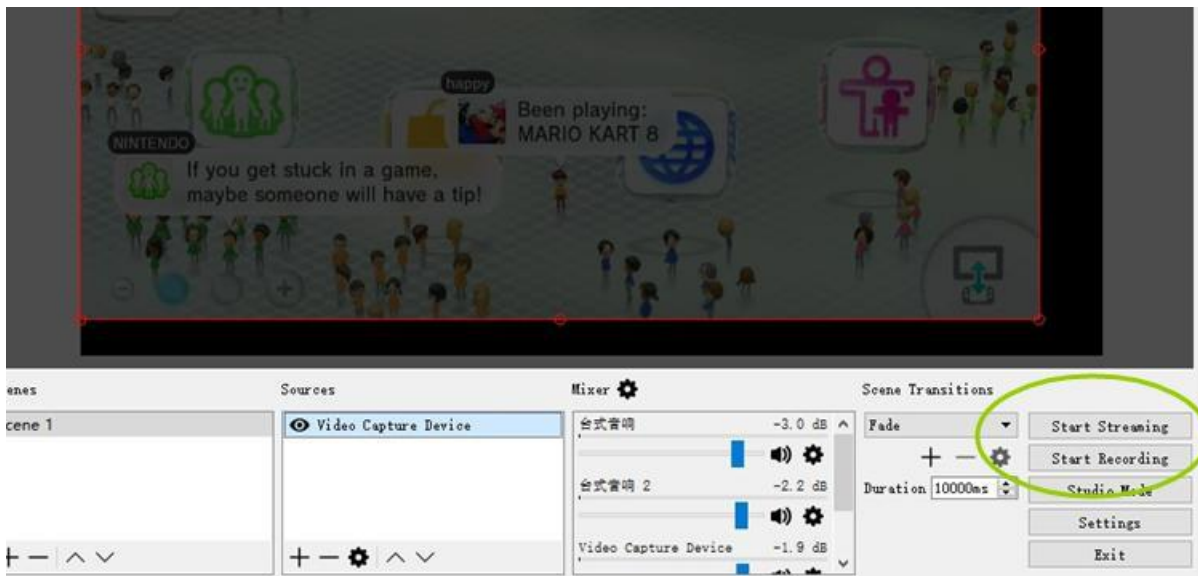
happy
Been playing:
MARIO KART 8
NINTENDO
If you get stuck in a game, maybe someone will have a tip!

enes
cene 1

Sources
Video Capture Device

Mixer
台式音响 -3.0 dB
台式音响 2 -2.2 dB
Video Capture Device -1.9 dB

Scene Transitions
Fade
Duration 10000ms

Start Streaming
Start Recording
Studio Mode
Settings
Exit